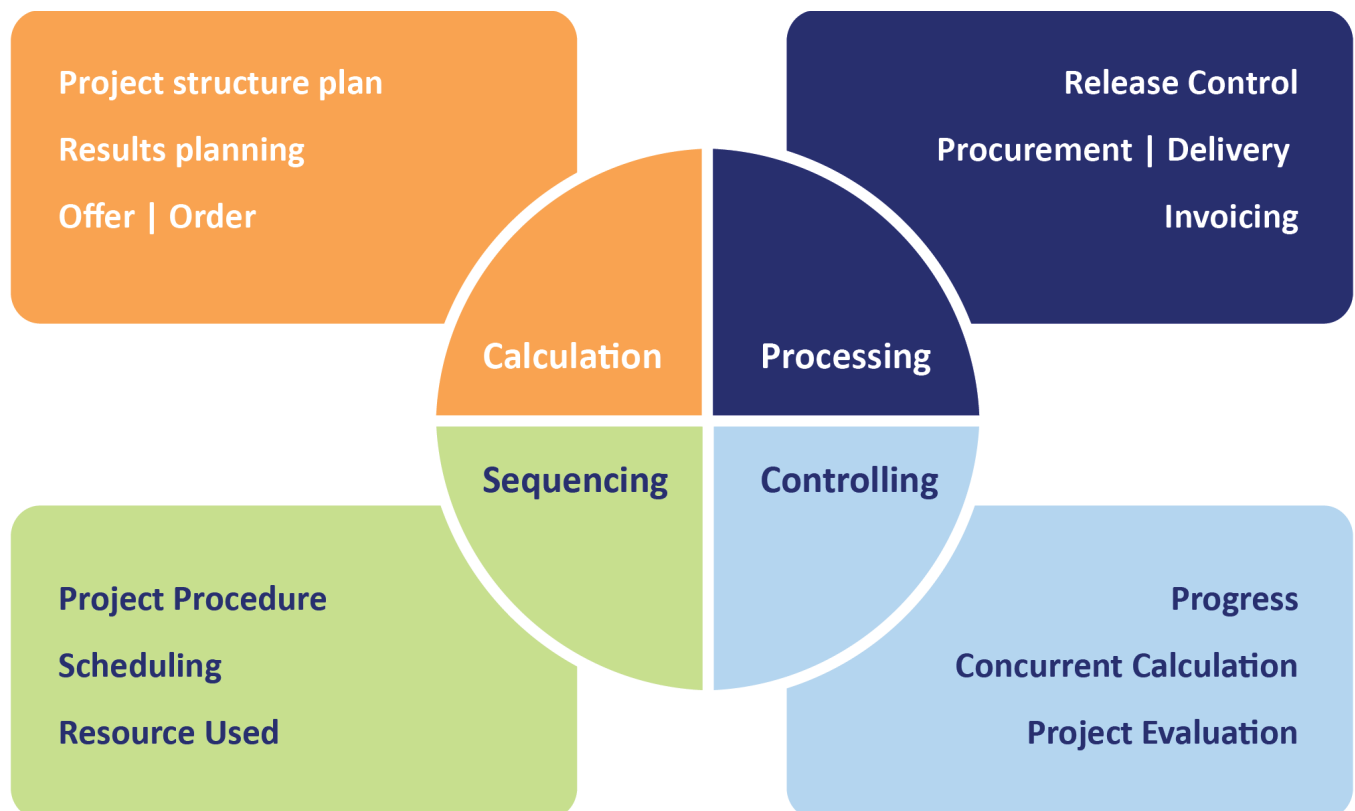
Project structure plan
Results planning
Offer | Order

Release Control
Procurement | Delivery
Invoicing

Calculation

Processing

Sequencing

Controlling

Project Procedure
Scheduling
Resource Used

Progress
Concurrent Calculation
Project Evaluation